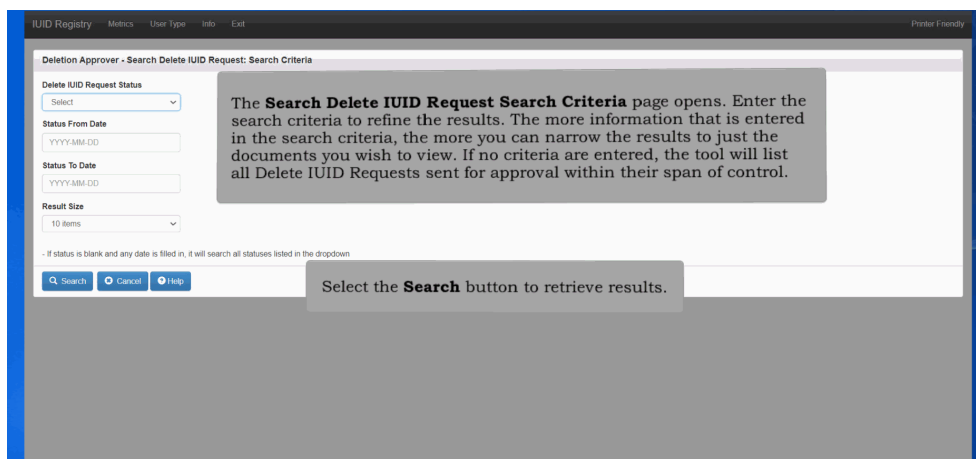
IUID Registry Metrics User Type Info Exit

Printer Friendly

Deletion Approver - Search Delete IUID Request: Search Criteria

Delete IUID Request Status
Select

Status From Date
YYYY-MM-DD

Status To Date
YYYY-MM-DD

Result Size
10 items

- If status is blank and any date is filled in, it will search all statuses listed in the dropdown

Search Cancel Help

The **Search Delete IUID Request Search Criteria** page opens. Enter the search criteria to refine the results. The more information that is entered in the search criteria, the more you can narrow the results to just the documents you wish to view. If no criteria are entered, the tool will list all Delete IUID Requests sent for approval within their span of control.

Select the **Search** button to retrieve results.